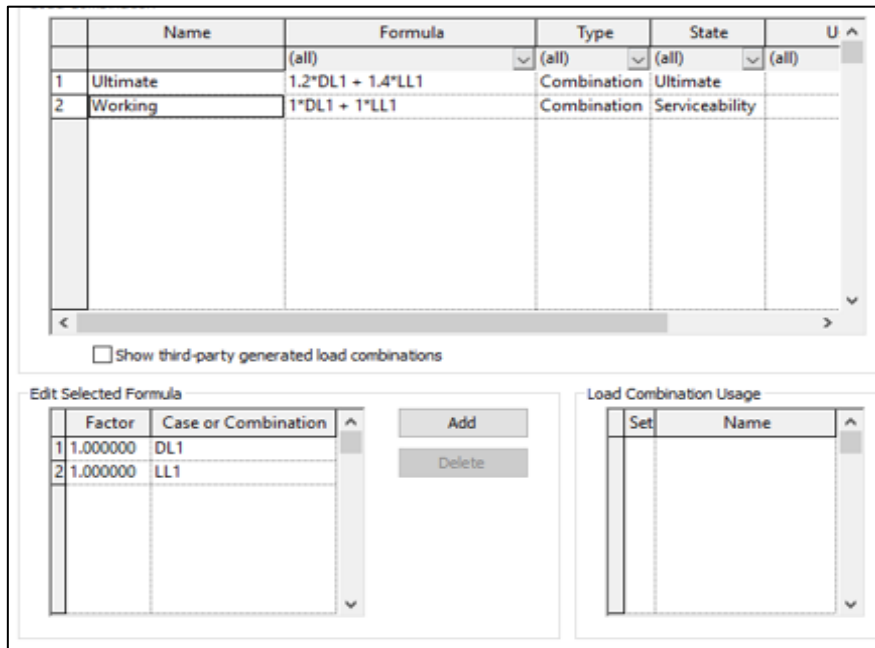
|  | Name | Formula | Type | State | U |
|---|---|---|---|---|---|
|  |  | (all) | (all) | (all) | (all) |
| 1 | Ultimate | 1.2*DL1 + 1.4*LL1 | Combination | Ultimate |  |
| 2 | Working | 1*DL1 + 1*LL1 | Combination | Serviceability |  |

Show third-party generated load combinations

Edit Selected Formula

|  | Factor | Case or Combination |
|---|---|---|
| 1 | 1.000000 | DL1 |
| 2 | 1.000000 | LL1 |

Add

Delete

Load Combination Usage

| Set | Name |
|---|---|